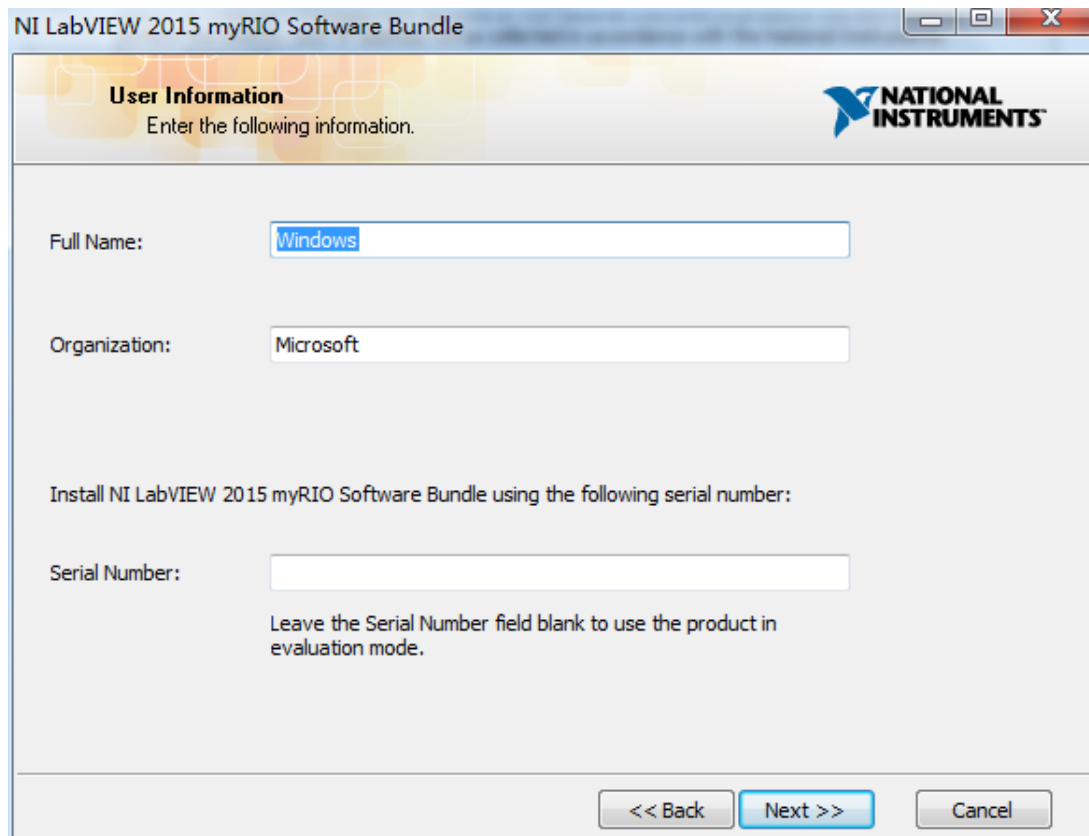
NI LabVIEW 2015 myRIO Software Bundle

User Information
Enter the following information.

NATIONAL INSTRUMENTS

Full Name: Windows

Organization: Microsoft

Install NI LabVIEW 2015 myRIO Software Bundle using the following serial number:

Serial Number:

Leave the Serial Number field blank to use the product in evaluation mode.

<< Back
Next >>
Cancel